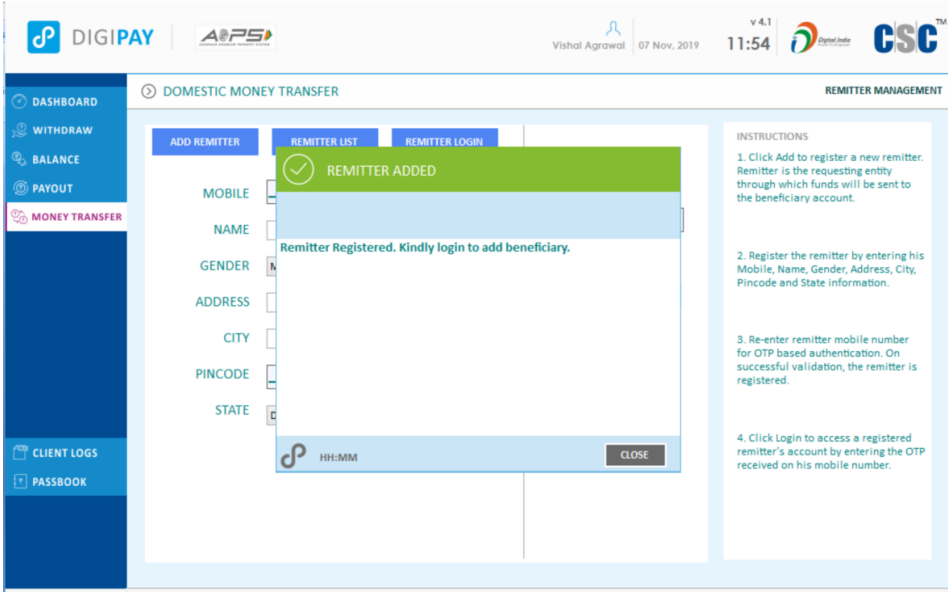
DIGIPAY

AEPS

Vishal Agrawal 07 Nov, 2019

v 4.1
11:54

Digital India

CSC™

DASHBOARD
WITHDRAW
BALANCE
PAYOUT
MONEY TRANSFER

CLIENT LOGS
PASSBOOK

DOMESTIC MONEY TRANSFER

REMITTER MANAGEMENT

ADD REMITTER
REMITTER LIST
REMITTER LOGIN

MOBILE
NAME
GENDER
ADDRESS
CITY
PINCODE
STATE

REMITTER ADDED

Remitter Registered. Kindly login to add beneficiary.

HH:MM

CLOSE

INSTRUCTIONS

1. Click Add to register a new remitter. Remitter is the requesting entity through which funds will be sent to the beneficiary account.

2. Register the remitter by entering his Mobile, Name, Gender, Address, City, Pincode and State information.

3. Re-enter remitter mobile number for OTP based authentication. On successful validation, the remitter is registered.

4. Click Login to access a registered remitter's account by entering the OTP received on his mobile number.